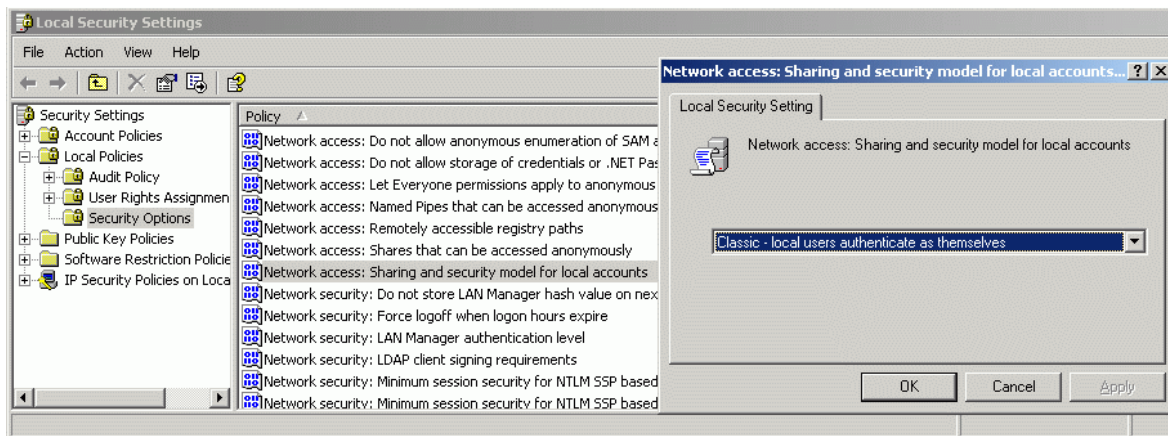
Local Security Settings

File Action View Help

Security Settings
Account Policies
Local Policies
Audit Policy
User Rights Assignmen
Security Options
Public Key Policies
Software Restriction Policie
IP Security Policies on Loca

Policy

Network access: Do not allow anonymous enumeration of SAM a
Network access: Do not allow storage of credentials or .NET Pas
Network access: Let Everyone permissions apply to anonymous
Network access: Named Pipes that can be accessed anonymous
Network access: Remotely accessible registry paths
Network access: Shares that can be accessed anonymously
Network access: Sharing and security model for local accounts
Network security: Do not store LAN Manager hash value on nex
Network security: Force logoff when logon hours expire
Network security: LAN Manager authentication level
Network security: LDAP client signing requirements
Network security: Minimum session security for NTLM SSP based
Network security: Minimum session security for NTLM SSP based

Network access: Sharing and security model for local accounts... ? X

Local Security Setting

Network access: Sharing and security model for local accounts

Classic - local users authenticate as themselves

OK Cancel Apply